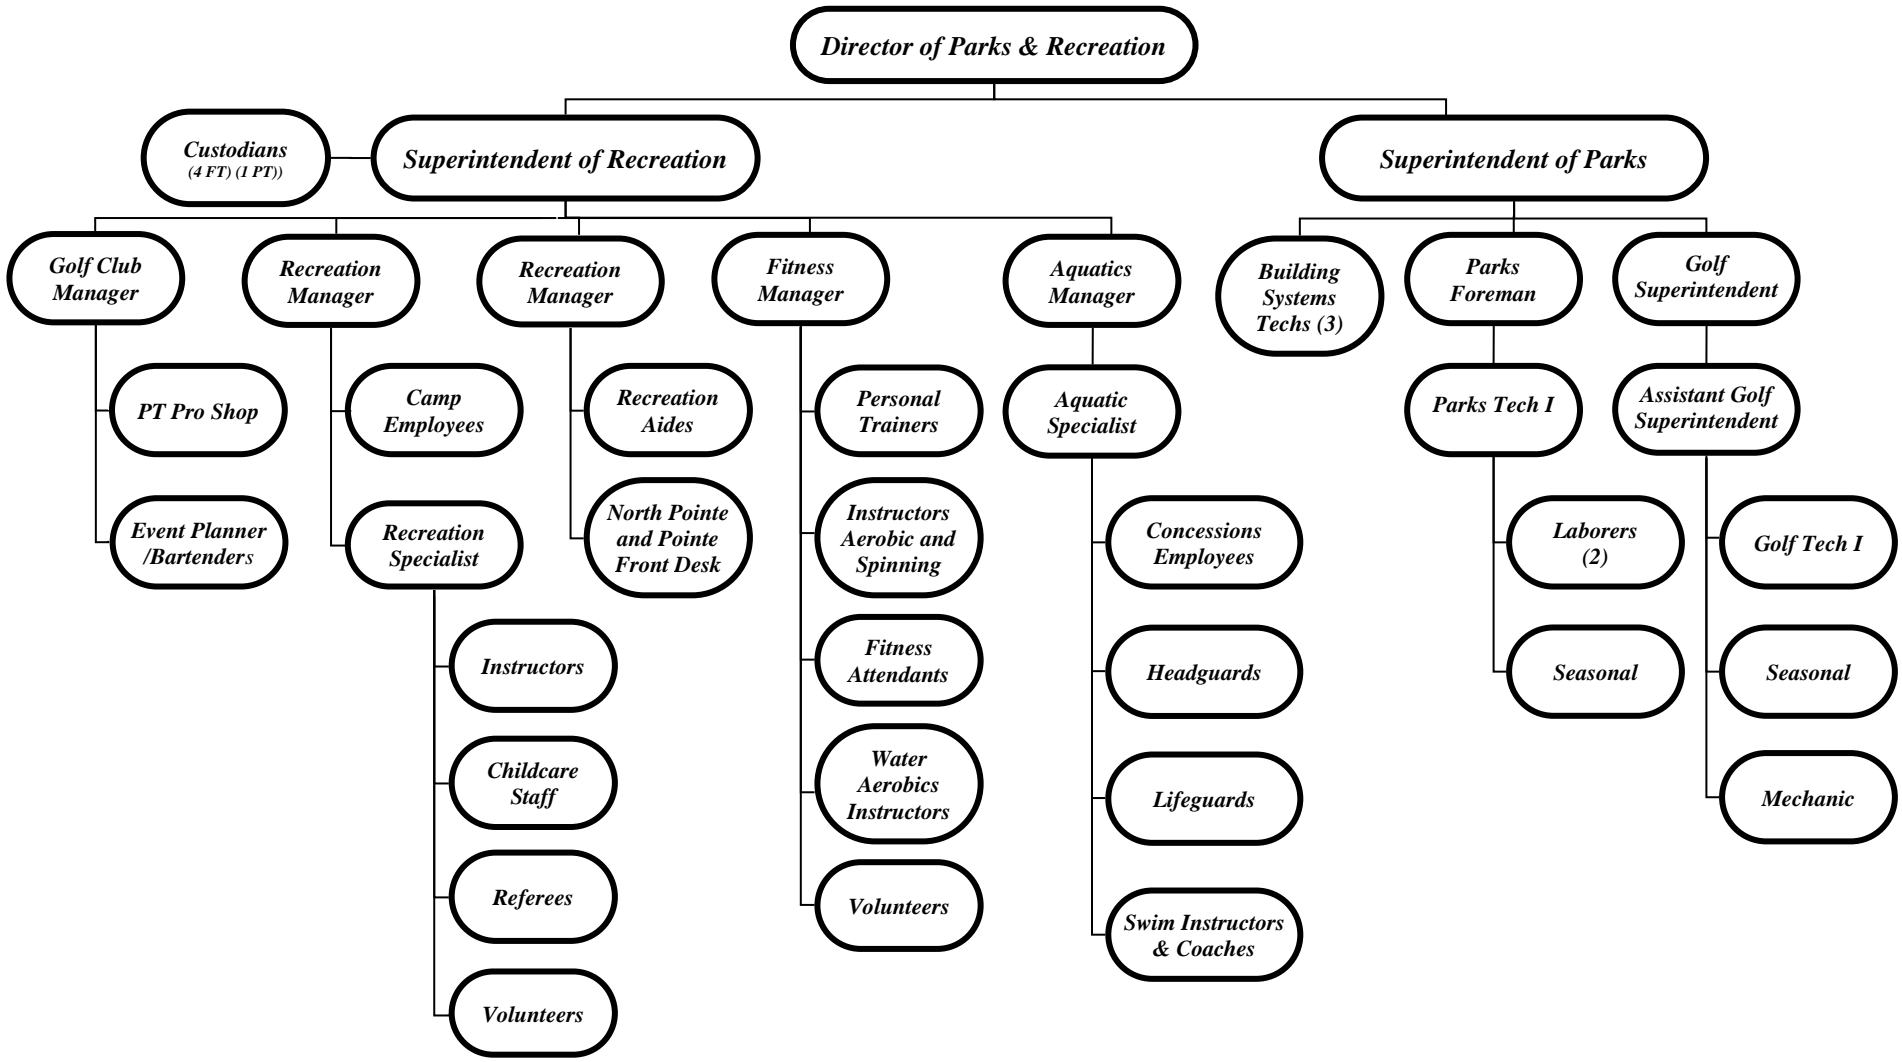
Director of Parks & Recreation

Custodians
(4 FT) (1 PT))

Superintendent of Recreation

Superintendent of Parks

Golf Club Manager

PT Pro Shop

Event Planner /Bartenders

Recreation Manager

Camp Employees

Recreation Specialist

Instructors

Childcare Staff

Referees

Volunteers

Recreation Manager

Recreation Aides

North Pointe and Pointe Front Desk

Fitness Manager

Personal Trainers

Instructors Aerobic and Spinning

Fitness Attendants

Water Aerobics Instructors

Volunteers

Aquatics Manager

Aquatic Specialist

Concessions Employees

Headguards

Lifeguards

Swim Instructors & Coaches

Building Systems Techs (3)

Parks Foreman

Parks Tech I

Laborers (2)

Seasonal

Golf Superintendent

Assistant Golf Superintendent

Golf Tech I

Seasonal

Mechanic